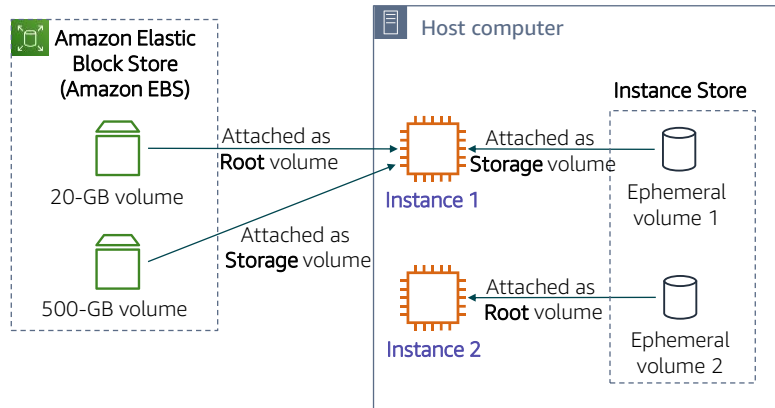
Amazon Elastic Block Store (Amazon EBS)

20-GB volume

500-GB volume

Attached as Root volume

Attached as Storage volume

Host computer

Instance 1

Instance 2

Attached as Storage volume

Attached as Root volume

Instance Store

Ephemeral volume 1

Ephemeral volume 2